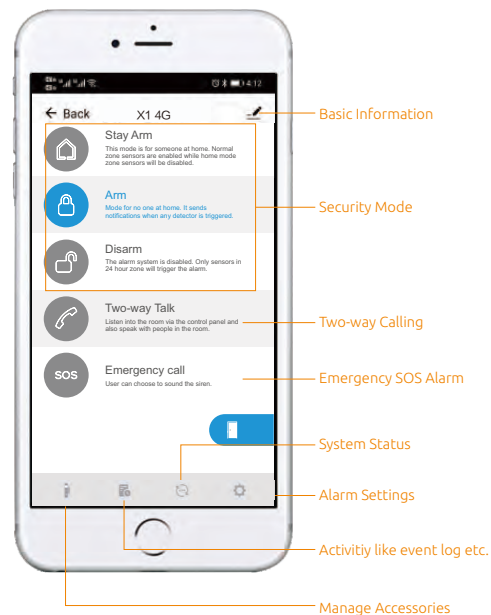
4:12

Back X1 4G

Stay Arm
This mode is for someone at home. Normal zone sensors are enabled while home mode zone sensors will be disabled.

Arm
Mode for no one at home. It sends notifications when any detector is triggered.

Disarm
The alarm system is disabled. Only sensors in 24 hour zone will trigger the alarm.

Two-way Talk
Listen into the room via the control panel and also speak with people in the room.

SOS
Emergency call
User can choose to sound the siren.

Basic Information
Security Mode
Two-way Calling
Emergency SOS Alarm
System Status
Alarm Settings
Activitiy like event log etc.
Manage Accessories